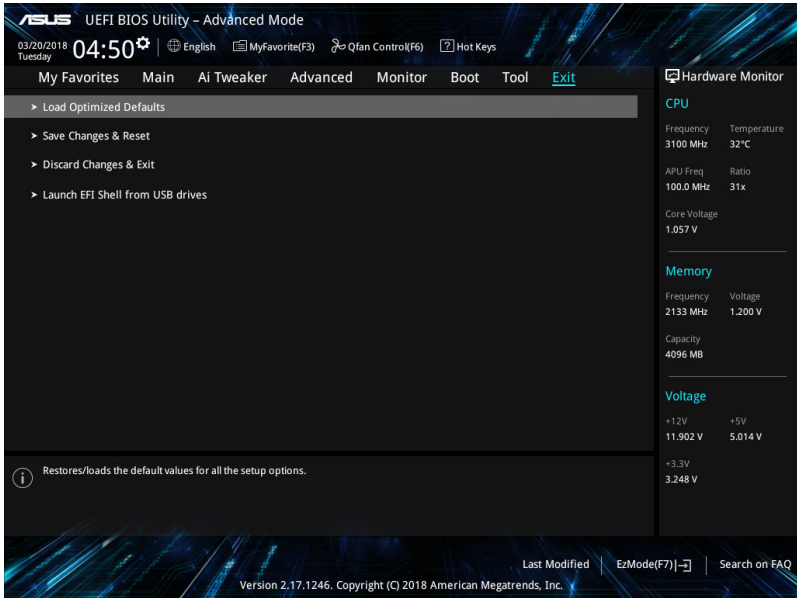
ASUS UEFI BIOS Utility – Advanced Mode

03/20/2018 Tuesday 04:50 English MyFavorite(F3) Qfan Control(F6) Hot Keys

My Favorites Main Ai Tweaker Advanced Monitor Boot Tool Exit

Hardware Monitor

➤ Load Optimized Defaults

➤ Save Changes & Reset

➤ Discard Changes & Exit

➤ Launch EFI Shell from USB drives

CPU

| Frequency | Temperature |
|---|---|
| 3100 MHz | 32°C |
| APU Freq | Ratio |
| 100.0 MHz | 31x |

Core Voltage
1.057 V

Memory

| Frequency | Voltage |
|---|---|
| 2133 MHz | 1.200 V |

Capacity
4096 MB

Voltage

| +12V | +5V |
|---|---|
| 11.902 V | 5.014 V |

+3.3V
3.248 V

Restores/loads the default values for all the setup options.

Last Modified | EzMode(F7)|→ | Search on FAQ

Version 2.17.1246. Copyright (C) 2018 American Megatrends, Inc.